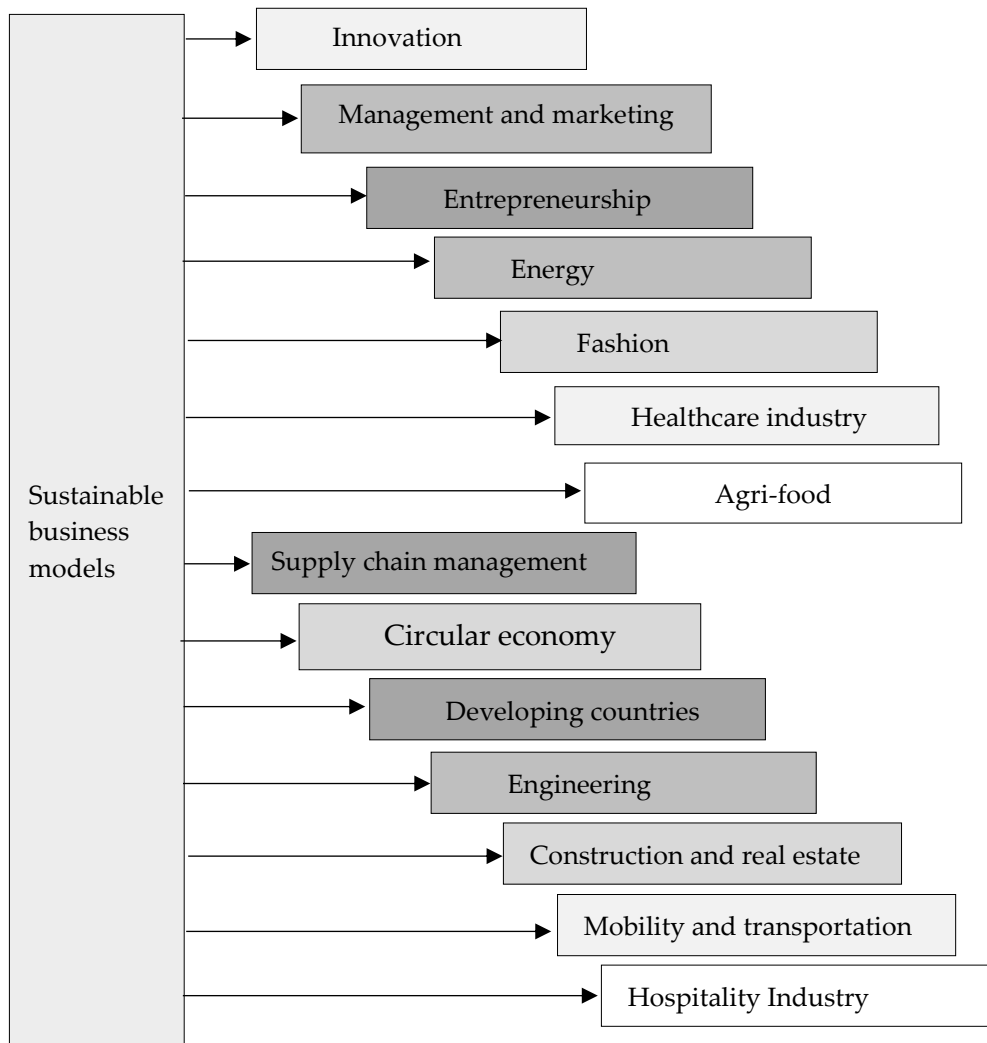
Sustainable business models

Innovation

Management and marketing

Entrepreneurship

Energy

Fashion

Healthcare industry

Agri-food

Supply chain management

Circular economy

Developing countries

Engineering

Construction and real estate

Mobility and transportation

Hospitality Industry